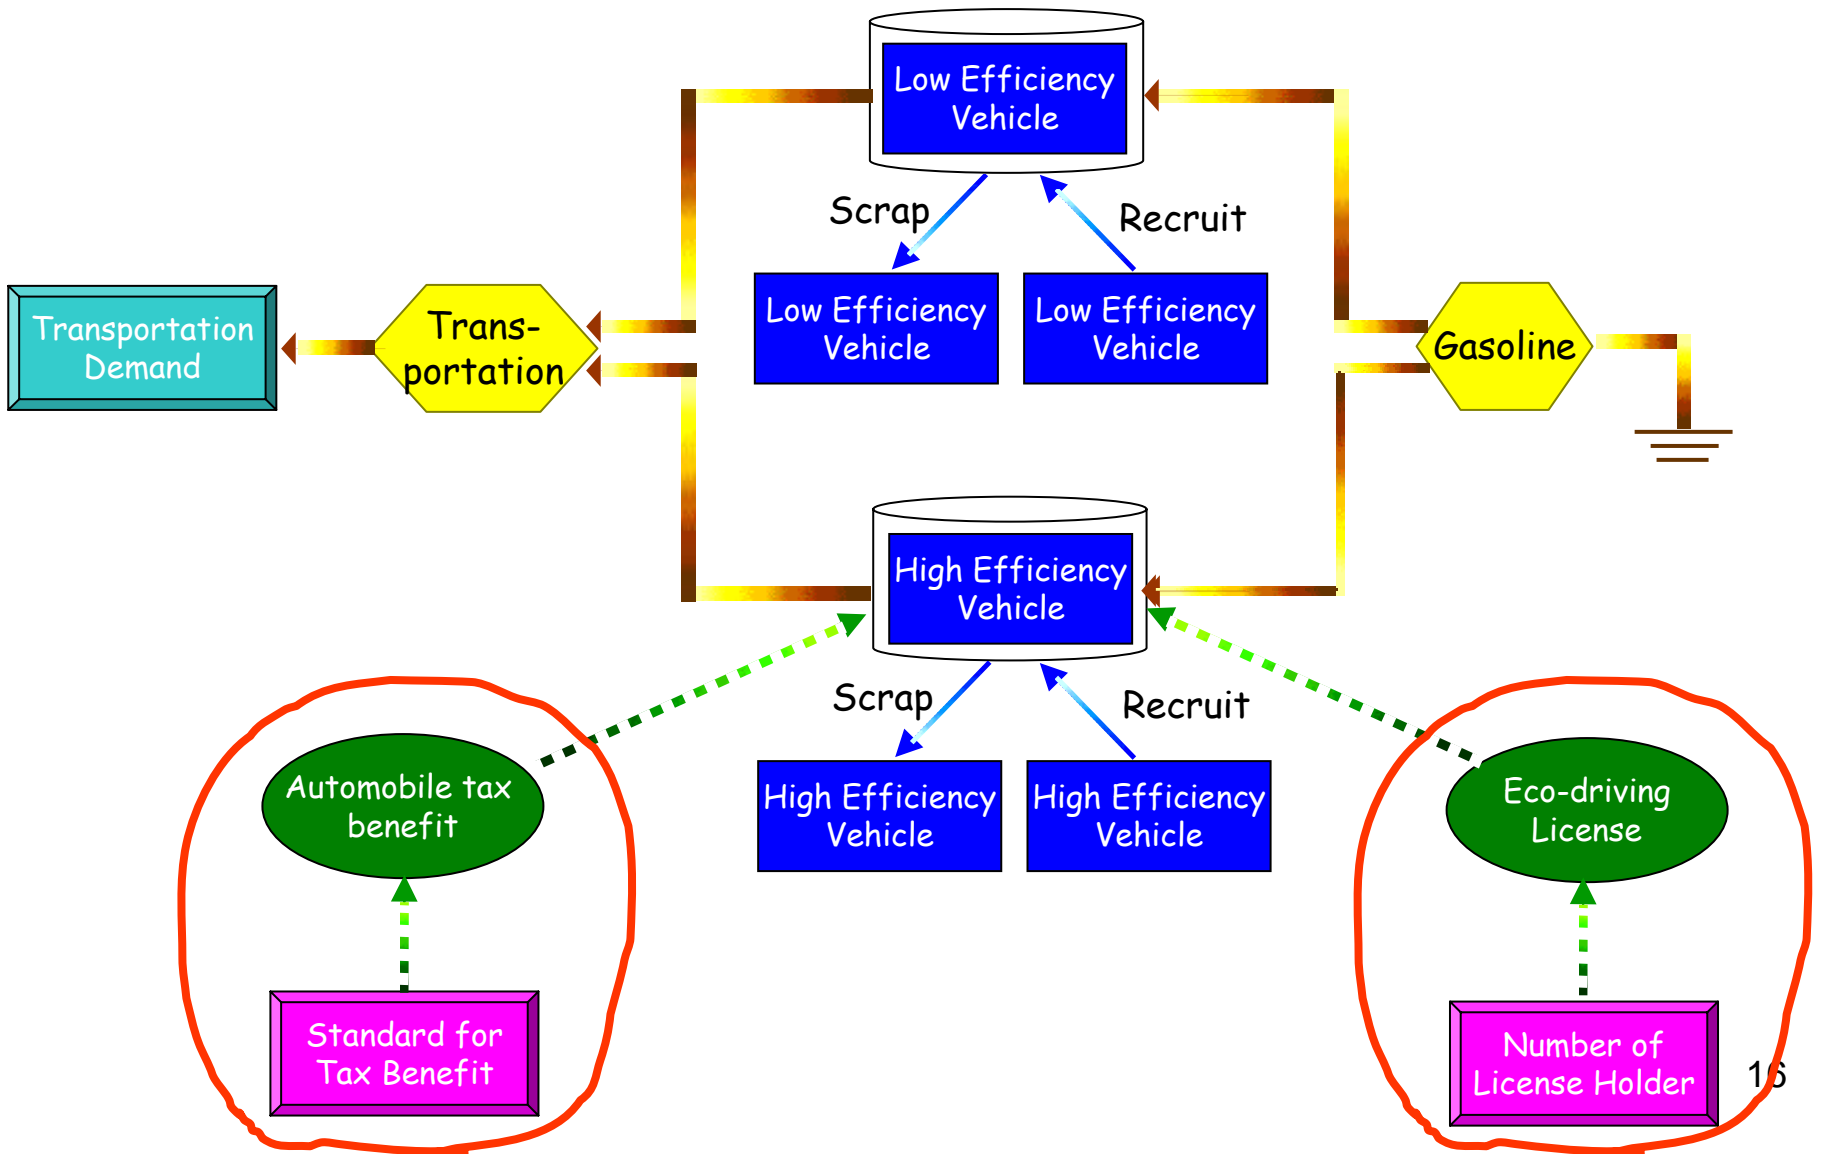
Low Efficiency Vehicle

Scrap

Recruit

Transportation Demand

Trans-portation

Low Efficiency Vehicle

Low Efficiency Vehicle

Gasoline

High Efficiency Vehicle

Scrap

Recruit

Automobile tax benefit

High Efficiency Vehicle

High Efficiency Vehicle

Eco-driving License

Standard for Tax Benefit

Number of License Holder

16